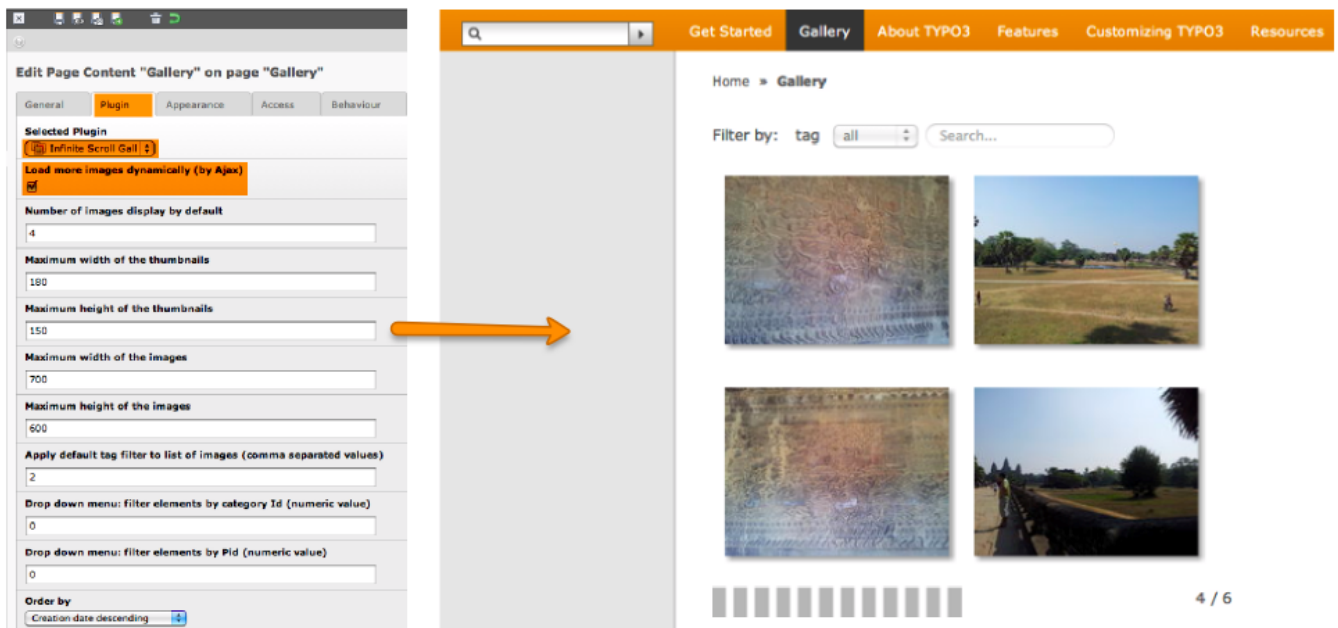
Edit Page Content "Gallery" on page "Gallery"

General | Plugin | Appearance | Access | Behaviour

Selected Plugin
Infinite Scroll Gall

Load more images dynamically (by Ajax)

Number of images display by default
4

Maximum width of the thumbnails
180

Maximum height of the thumbnails
150

Maximum width of the images
700

Maximum height of the images
600

Apply default tag filter to list of images (comma separated values)
2

Drop down menu: filter elements by category Id (numeric value)
0

Drop down menu: filter elements by Pid (numeric value)
0

Order by
Creation date descending

Get Started | Gallery | About TYPO3 | Features | Customizing TYPO3 | Resources

Home » Gallery

Filter by: tag all Search...

4 / 6